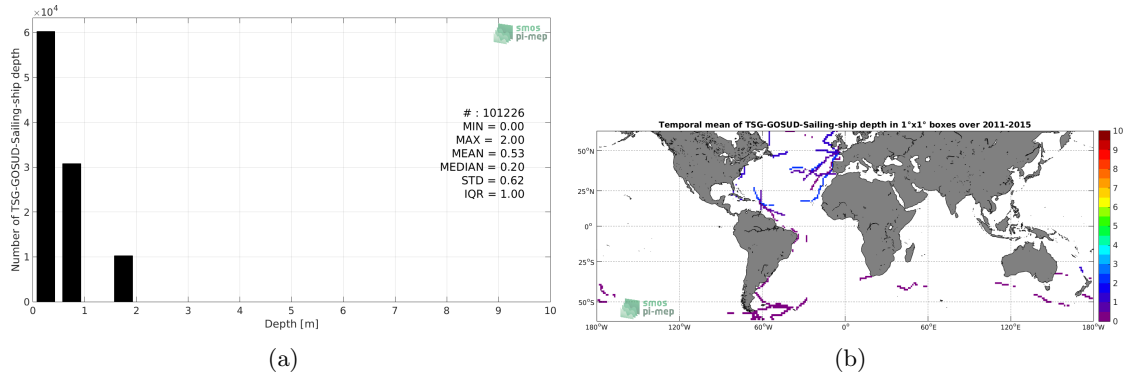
$\times10^4$
6
5
4
3
2
1
0
Number of TSG-GOSUD-Sailing-ship depth
smos pi-mep
# : 101226
MIN = 0.00
MAX = 2.00
MEAN = 0.53
MEDIAN = 0.20
STD = 0.62
IQR = 1.00
0 1 2 3 4 5 6 7 8 9 10
Depth [m]
(a)

Temporal mean of TSG-GOSUD-Sailing-ship depth in 1°x1° boxes over 2011-2015
50°N
25°N
0°
25°S
50°S
180°W 120°W 60°W 0° 60°E 120°E 180°W
smos pi-mep
10
9
8
7
6
5
4
3
2
1
0
(b)